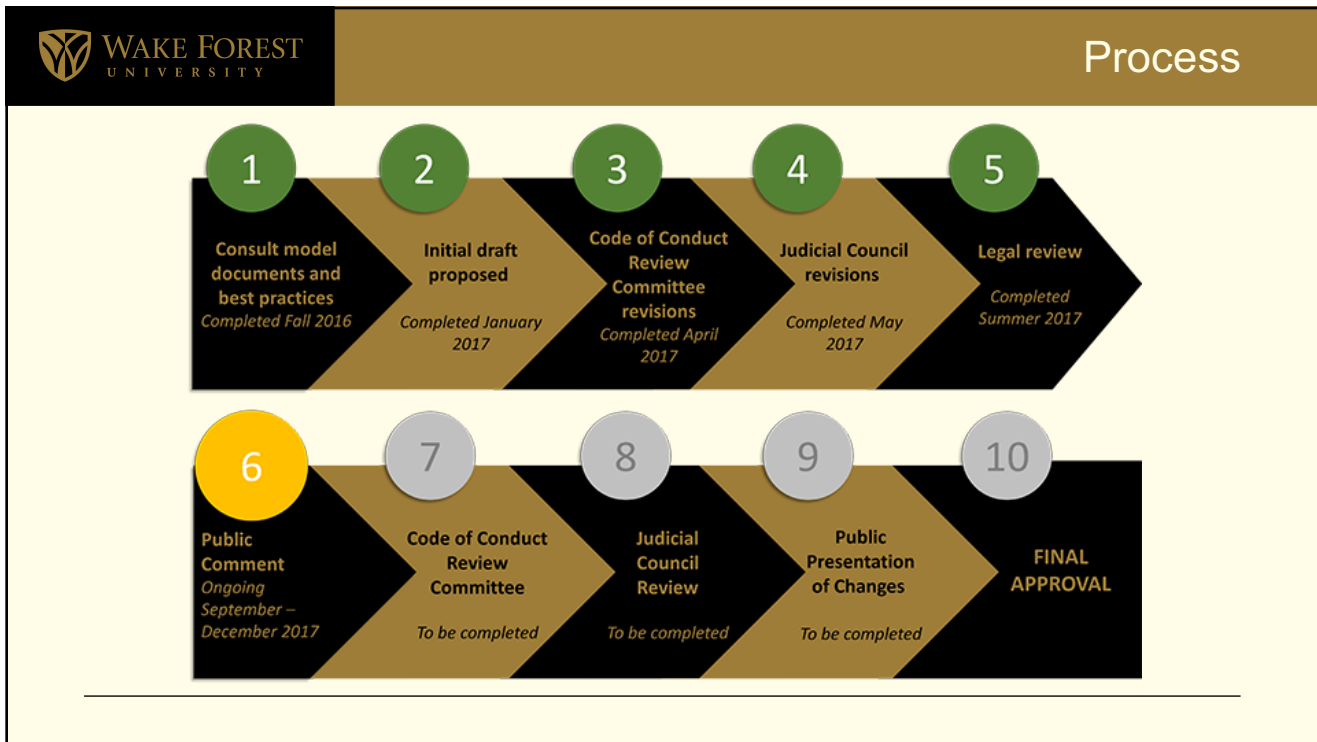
WAKE FOREST
UNIVERSITY

Process

1
Consult model documents and best practices
Completed Fall 2016

2
Initial draft proposed
Completed January 2017

3
Code of Conduct Review Committee revisions
Completed April 2017

4
Judicial Council revisions
Completed May 2017

5
Legal review
Completed Summer 2017

6
Public Comment
Ongoing September – December 2017

7
Code of Conduct Review Committee
To be completed

8
Judicial Council Review
To be completed

9
Public Presentation of Changes
To be completed

10
FINAL APPROVAL